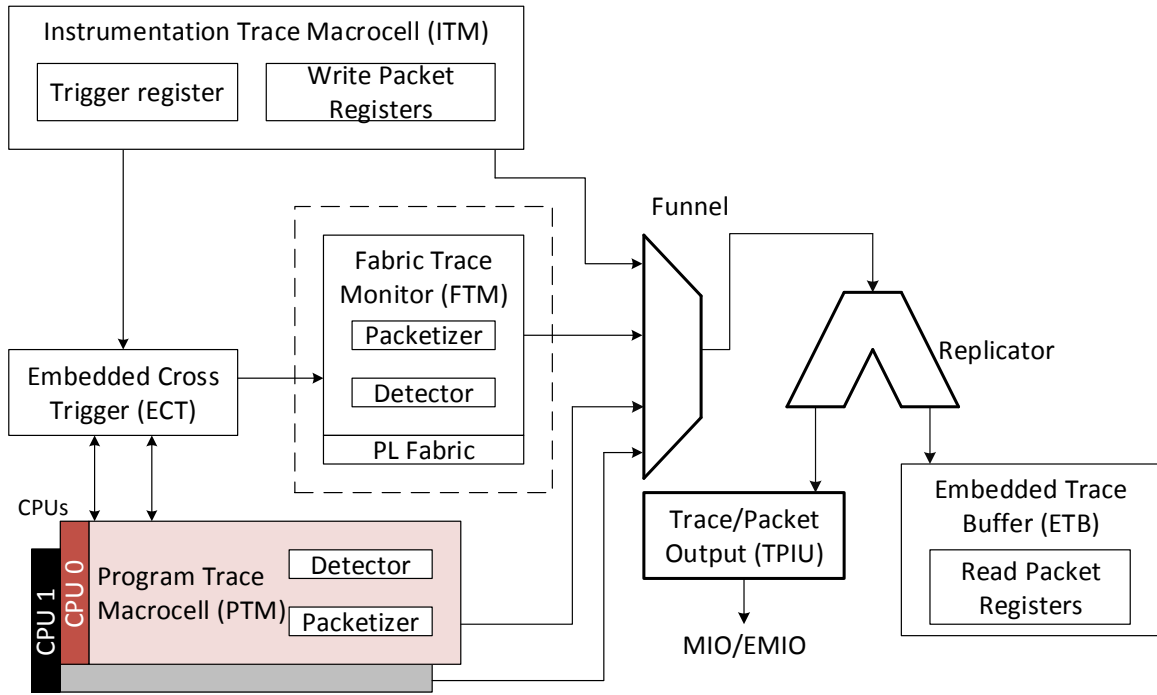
Instrumentation Trace Macrocell (ITM)

Trigger register

Write Packet Registers

Funnel

Fabric Trace Monitor (FTM)

Packetizer

Detector

PL Fabric

Replicator

Embedded Cross Trigger (ECT)

CPUs

CPU 1

CPU 0

Program Trace Macrocell (PTM)

Detector

Packetizer

Trace/Packet Output (TPIU)

MIO/EMIO

Embedded Trace Buffer (ETB)

Read Packet Registers